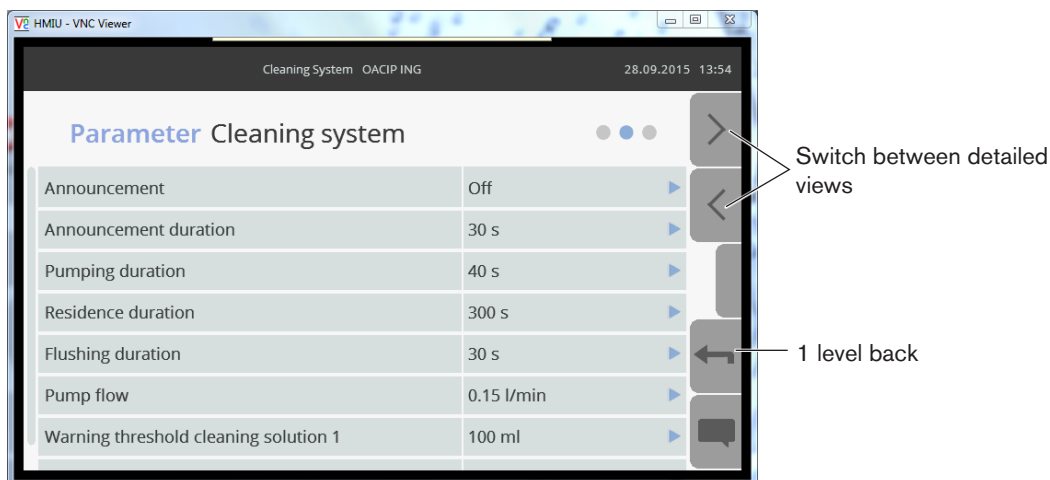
HMIU - VNC Viewer

Cleaning System OACIP ING

28.09.2015 13:54

Parameter Cleaning system

| | |
|---|---|
| Announcement | Off |
| Announcement duration | 30 s |
| Pumping duration | 40 s |
| Residence duration | 300 s |
| Flushing duration | 30 s |
| Pump flow | 0.15 l/min |
| Warning threshold cleaning solution 1 | 100 ml |

Switch between detailed views

1 level back